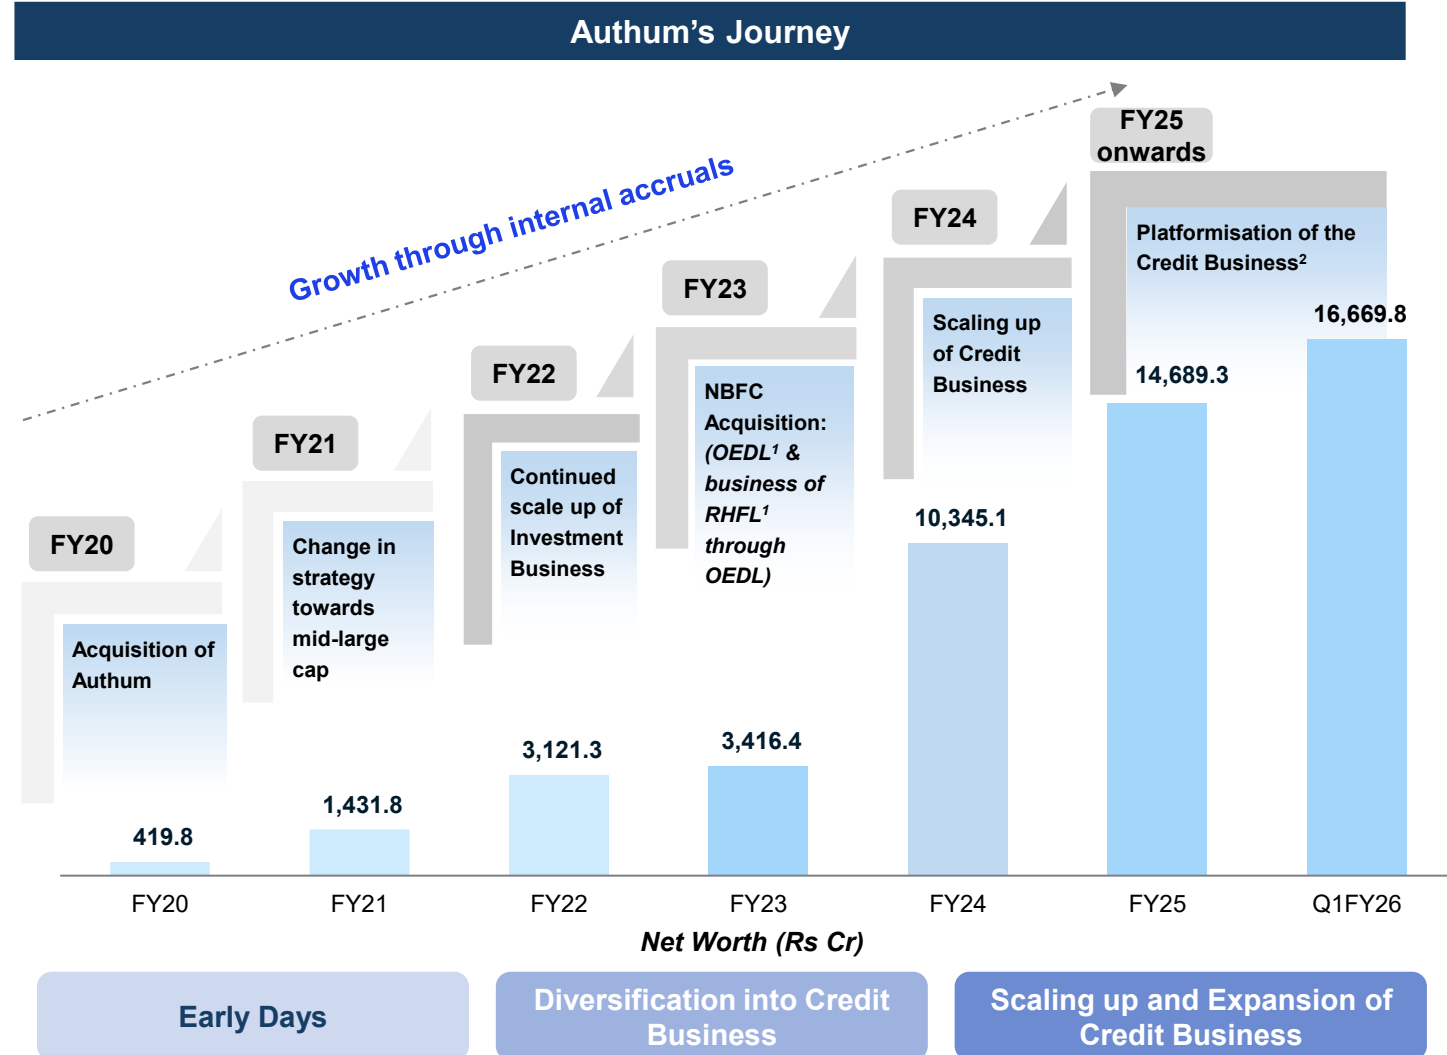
Authum’s Journey

Growth through internal accruals

FY20

Acquisition of Authum

FY21

Change in strategy towards mid-large cap

FY22

Continued scale up of Investment Business

FY23

NBFC Acquisition: *(OEDL$^1$ & business of RHFL$^1$ through OEDL)*

FY24

Scaling up of Credit Business

FY25 onwards

Platformisation of the Credit Business$^2$

419.8

1,431.8

3,121.3

3,416.4

10,345.1

14,689.3

16,669.8

| FY20 | FY21 | FY22 | FY23 | FY24 | FY25 | Q1FY26 |
|---|---|---|---|---|---|---|

*Net Worth (Rs Cr)*

Early Days

Diversification into Credit Business

Scaling up and Expansion of Credit Business